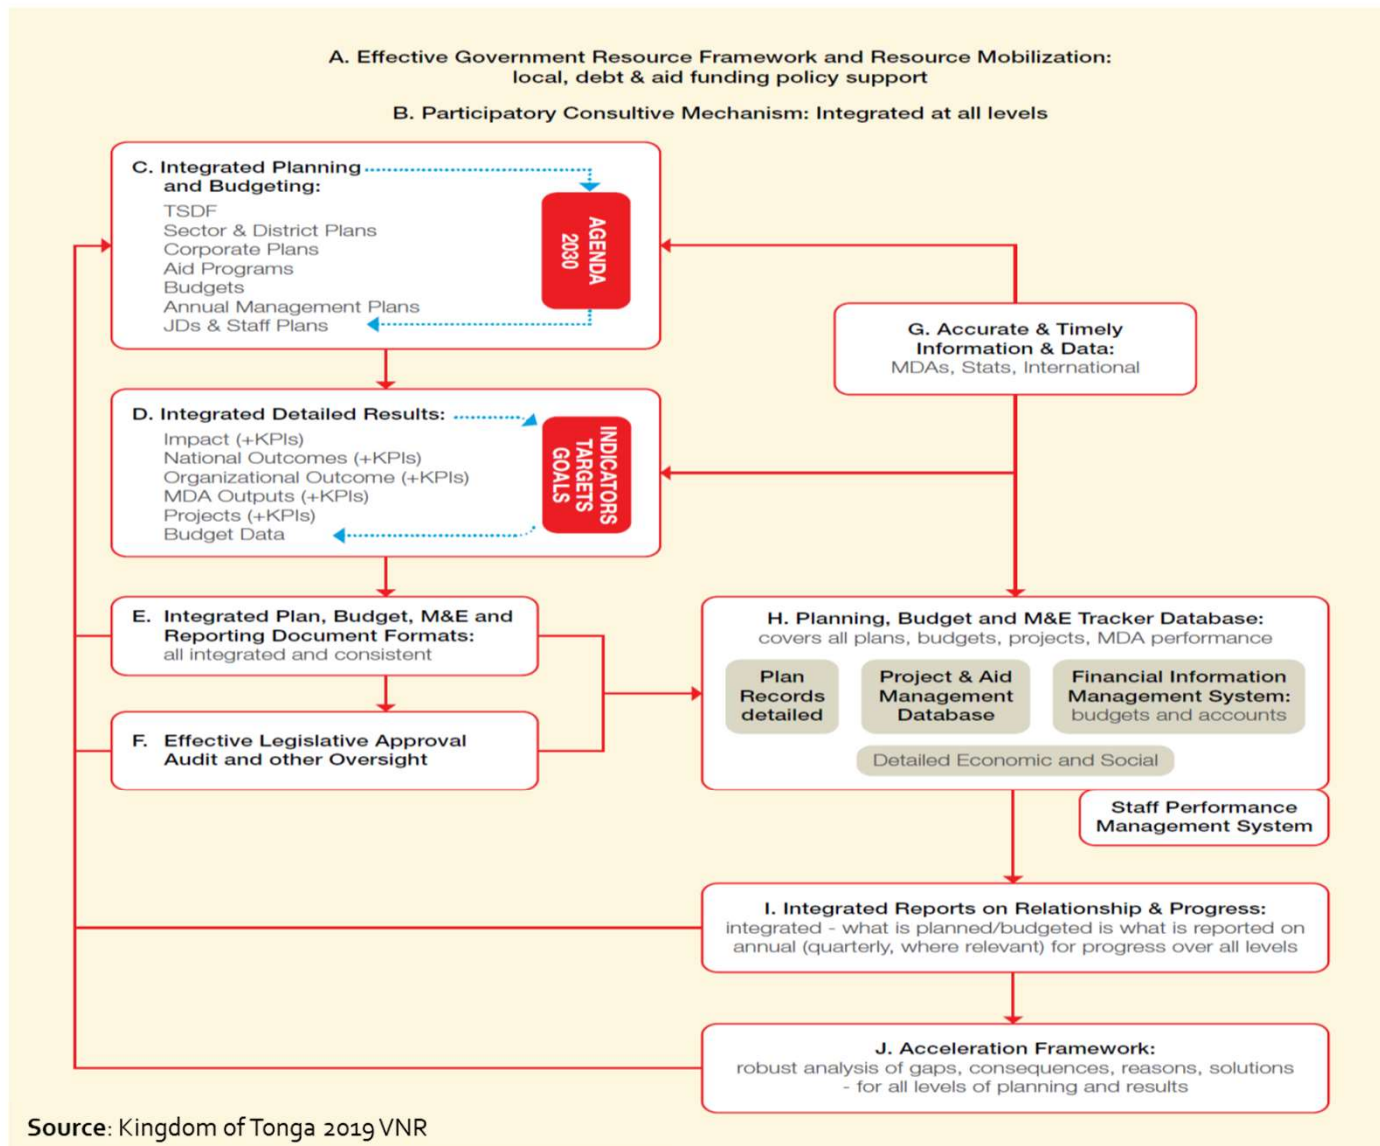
A. Effective Government Resource Framework and Resource Mobilization: local, debt & aid funding policy support

B. Participatory Consultive Mechanism: Integrated at all levels

C. Integrated Planning and Budgeting:
TSDF
Sector & District Plans
Corporate Plans
Aid Programs
Budgets
Annual Management Plans
JDs & Staff Plans

AGENDA 2030

G. Accurate & Timely Information & Data:
MDAs, Stats, International

D. Integrated Detailed Results:
Impact (+KPIs)
National Outcomes (+KPIs)
Organizational Outcome (+KPIs)
MDA Outputs (+KPIs)
Projects (+KPIs)
Budget Data

INDICATORS TARGETS GOALS

E. Integrated Plan, Budget, M&E and Reporting Document Formats:
all integrated and consistent

F. Effective Legislative Approval Audit and other Oversight

H. Planning, Budget and M&E Tracker Database:
covers all plans, budgets, projects, MDA performance

Plan Records detailed

Project & Aid Management Database

Financial Information Management System: budgets and accounts

Detailed Economic and Social

Staff Performance Management System

I. Integrated Reports on Relationship & Progress:
integrated - what is planned/budgeted is what is reported on annual (quarterly, where relevant) for progress over all levels

J. Acceleration Framework:
robust analysis of gaps, consequences, reasons, solutions - for all levels of planning and results

Source: Kingdom of Tonga 2019 VNR